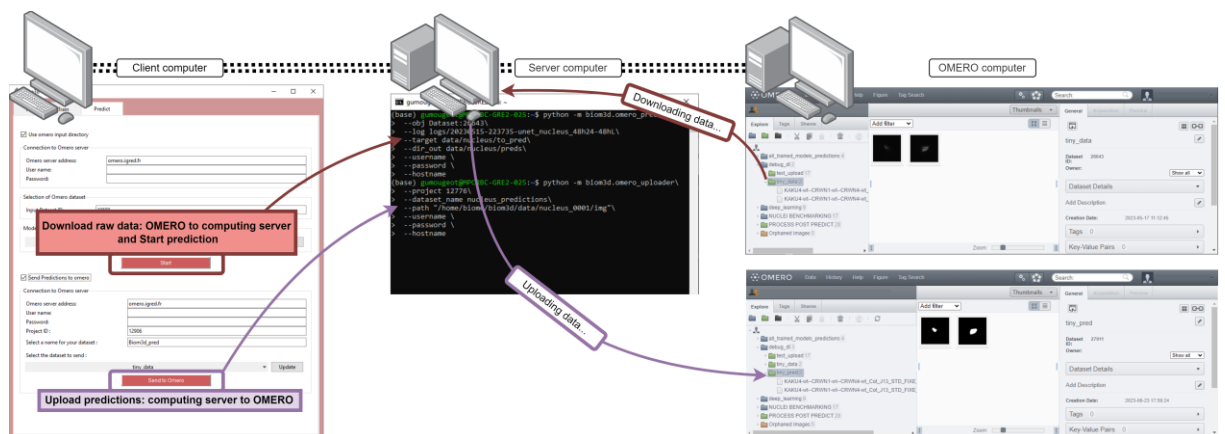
Client computer

Server computer

OMERO computer

Predict

Use omero input directory

Connection to Omero server

Omero server address: omero.igred.fr

User name:

Password:

Selection of Omero dataset

Download raw data: OMERO to computing server and Start prediction

Start

Send Predictions to omero

Connection to Omero server

Omero server address: omero.igred.fr

User name:

Password:

Project ID : 12906

Select a name for your dataset : Biom3d_pred

Select the dataset to send :

tiny_data

Update

Send to Omero

Upload predictions: computing server to OMERO

(base) gumougeot@MPCBC-GRE2-025:~$ python -m biom3d.omero_pred
> --obj Dataset:20043\
> --log logs/20230515-223735-unet_nucleus_48h24-48hL\
> --target data/nucleus/to_pred\
> --dir_out data/nucleus/preds\
> --username \
> --password \
> --hostname
(base) gumougeot@MPCBC-GRE2-025:~$ python -m biom3d.omero_uploader\
> --project 12776\
> --dataset_name nucleus_predictions\
> --path "/home/biom3d/biom3d/data/nucleus/nucleus_0001/img"\
> --username \
> --password \
> --hostname

Downloading data...

Uploading data...

OMERO Data History Help Figure Tag Search

Search

Thumbnails

General Acquisition Preview

Explore Tags Shares

Add filter

pil_trained_models_predictions

debug_dl

test_upload

tiny_data

KAKU4-wt--CRWN1-wt--CRWN4-wt

deep_learning

NUCLEI BENCHMARKING

PROCESS POST PREDICT

Orphaned Images

tiny_data

Dataset ID: 20043

Owner: Show all

Dataset Details

Add Description

Creation Date: 2023-05-17 11:12:45

Tags

Key-Value Pairs

Zoom:

OMERO Data History Help Figure Tag Search

Search

Thumbnails

General Acquisition Preview

Explore Tags Shares

Add filter

pil_trained_models_predictions

debug_dl

test_upload

tiny_data

tiny_pred

KAKU4-wt--CRWN1-wt--CRWN4-wt_Cot_J13_STD_FIXE

KAKU4-wt--CRWN1-wt--CRWN4-wt_Cot_J13_STD_FIXE

deep_learning

NUCLEI BENCHMARKING

PROCESS POST PREDICT

Orphaned Images

tiny_pred

Dataset ID: 27911

Owner: Show all

Dataset Details

Add Description

Creation Date: 2023-06-23 17:56:24

Tags 0

Key-Value Pairs 0

Zoom: